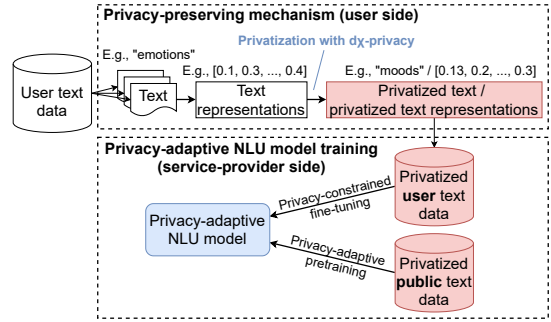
Privacy-preserving mechanism (user side)

E.g., "emotions"

Privatization with $d\chi$-privacy

E.g., [0.1, 0.3, ..., 0.4]

E.g., "moods" / [0.13, 0.2, ..., 0.3]

User text data

Text

Text representations

Privatized text / privatized text representations

Privacy-adaptive NLU model training (service-provider side)

Privatized user text data

Privacy-constrained fine-tuning

Privacy-adaptive NLU model

Privacy-adaptive pretraining

Privatized public text data